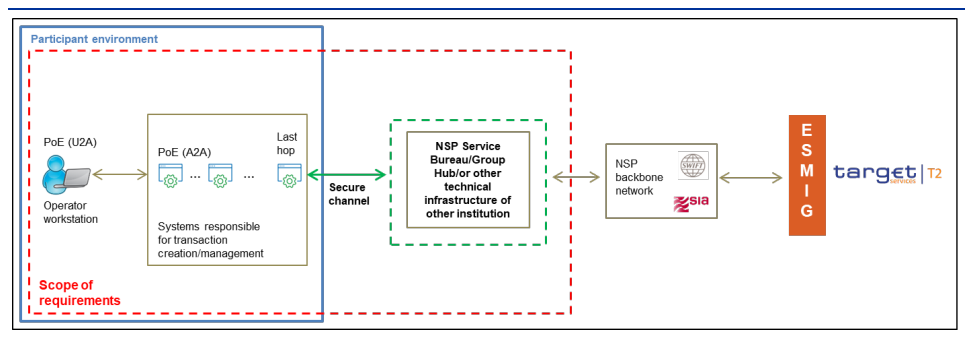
Participant environment

PoE (U2A)

Operator workstation

PoE (A2A)

... ...

Last hop

Systems responsible for transaction creation/management

Secure channel

NSP Service Bureau/Group Hub/or other technical infrastructure of other institution

NSP backbone network

SWIFT

SIA

E S M I G

target services | T2

Scope of requirements